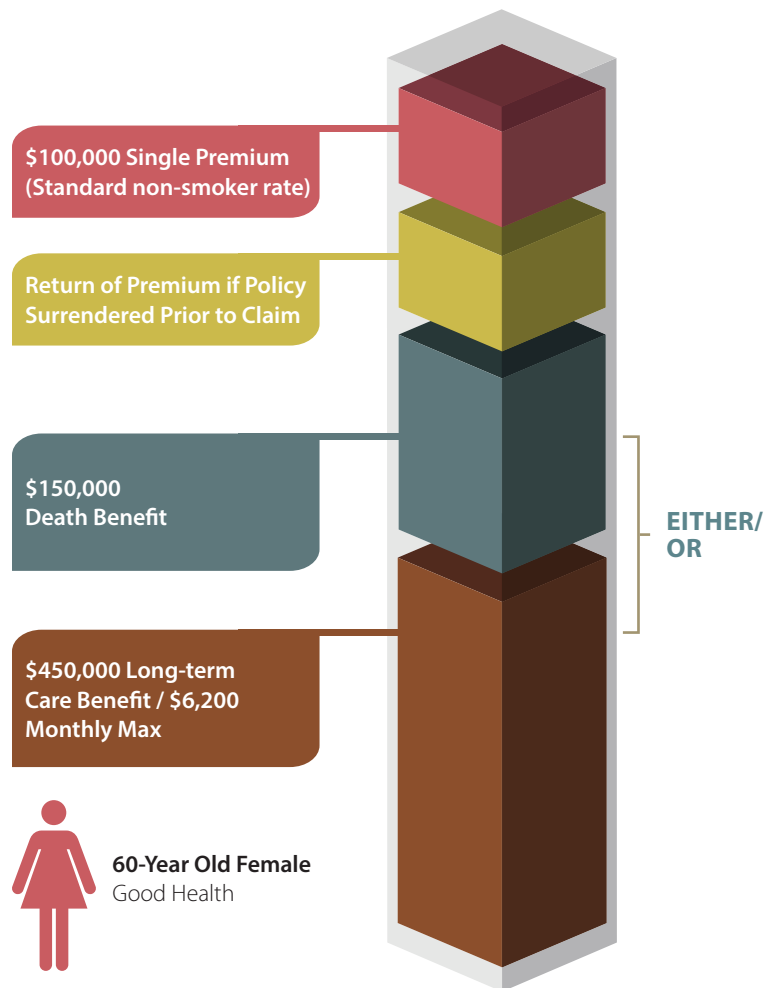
$100,000 Single Premium
(Standard non-smoker rate)

Return of Premium if Policy
Surrendered Prior to Claim

$150,000
Death Benefit

EITHER/
OR

$450,000 Long-term
Care Benefit / $6,200
Monthly Max

60-Year Old Female
Good Health